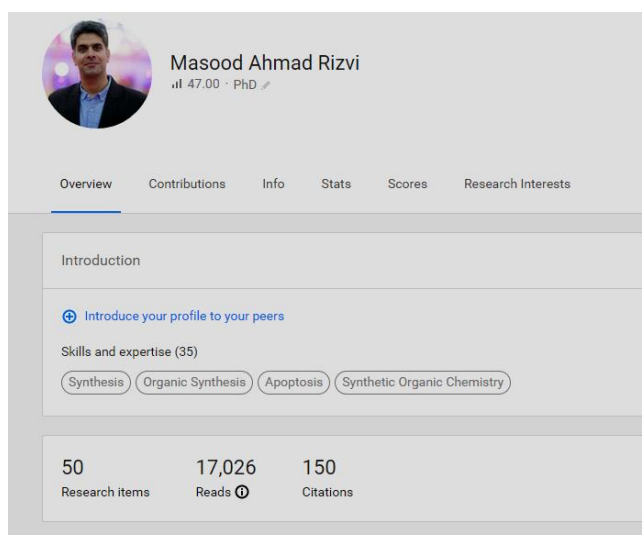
Masood Ahmad Rizvi
47.00 · PhD

Overview Contributions Info Stats Scores Research Interests

Introduction

Introduce your profile to your peers

Skills and expertise (35)

Synthesis Organic Synthesis Apoptosis Synthetic Organic Chemistry

50
Research items

17,026
Reads

150
Citations